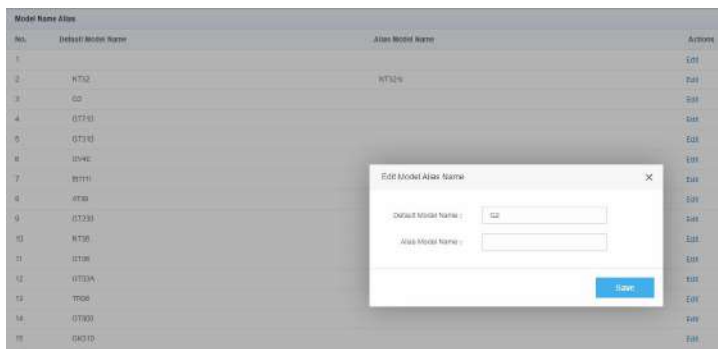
Model Name Alias

| No. | Default Model Name | Alias Model Name | Actions |
|---|---|---|---|
| 1 | | | Edit |
| 2 | KT32 | KT32-S | Edit |
| 3 | G2 | | Edit |
| 4 | GT710 | | Edit |
| 5 | GT310 | | Edit |
| 6 | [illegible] | | Edit |
| 7 | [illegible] | | Edit |
| 8 | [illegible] | | Edit |
| 9 | GT230 | | Edit |
| 10 | KT38 | | Edit |
| 11 | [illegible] | | Edit |
| 12 | GT33A | | Edit |
| 13 | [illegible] | | Edit |
| 14 | GT300 | | Edit |
| 15 | GK310 | | Edit |

Edit Model Alias Name ×

Default Model Name : G2

Alias Model Name :

Save